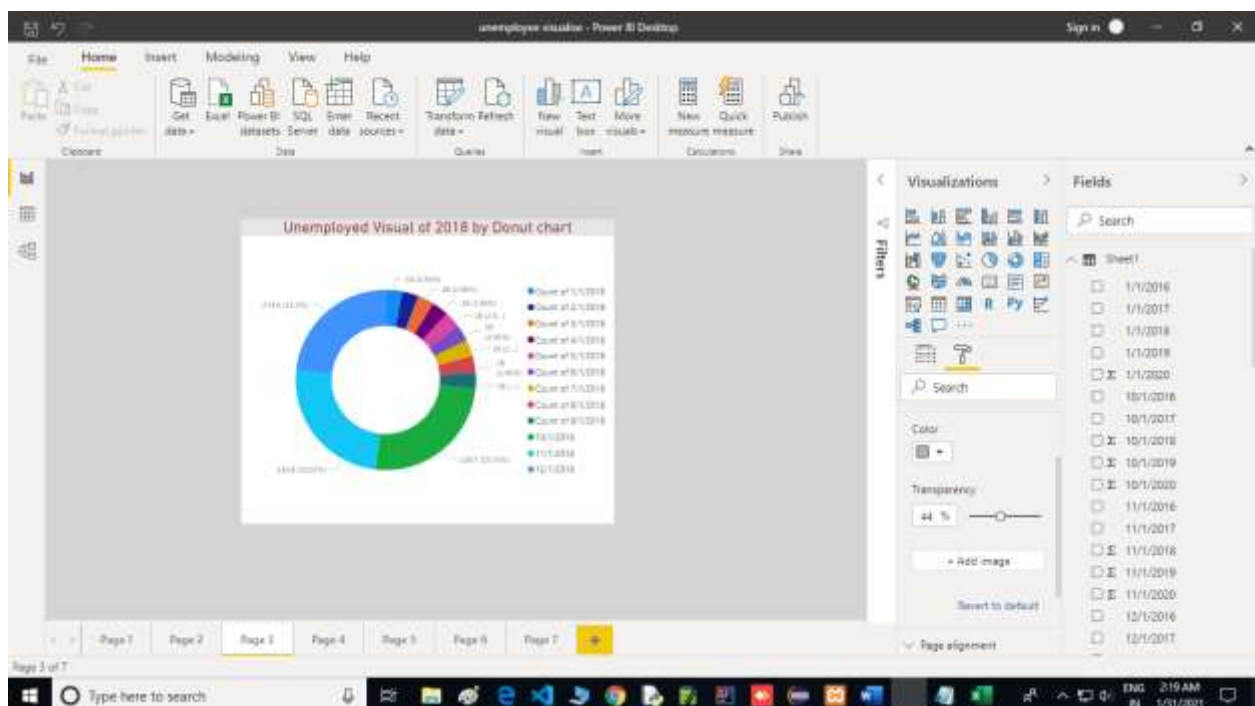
unemployee visualise - Power BI Desktop

Sign in

File Home Insert Modeling View Help

Paste Cut Copy Format painter Clipboard

Get data Excel Power BI datasets SQL Server Enter data Recent sources Data

Transform data Refresh Queries

New visual Text box More visuals Insert

New measure Quick measure Calculations

Publish Share

Unemployed Visual of 2018 by Donut chart

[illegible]

Count of 1/1/2018
Count of 2/1/2018
Count of 3/1/2018
Count of 4/1/2018
Count of 5/1/2018
Count of 6/1/2018
Count of 7/1/2018
Count of 8/1/2018
Count of 9/1/2018
10/1/2018
11/1/2018
12/1/2018

Filters

Visualizations

R Py

Search

Color

Transparency

44 %

+ Add image

Revert to default

Page alignment

Fields

Search

Sheet1
1/1/2016
1/1/2017
1/1/2018
1/1/2019
Σ 1/1/2020
10/1/2016
10/1/2017
Σ 10/1/2018
Σ 10/1/2019
Σ 10/1/2020
11/1/2016
11/1/2017
Σ 11/1/2018
Σ 11/1/2019
Σ 11/1/2020
12/1/2016
12/1/2017

Page 1 Page 2 Page 3 Page 4 Page 5 Page 6 Page 7 +

Page 3 of 7

Type here to search

ENG IN 2:19 AM 1/31/2021